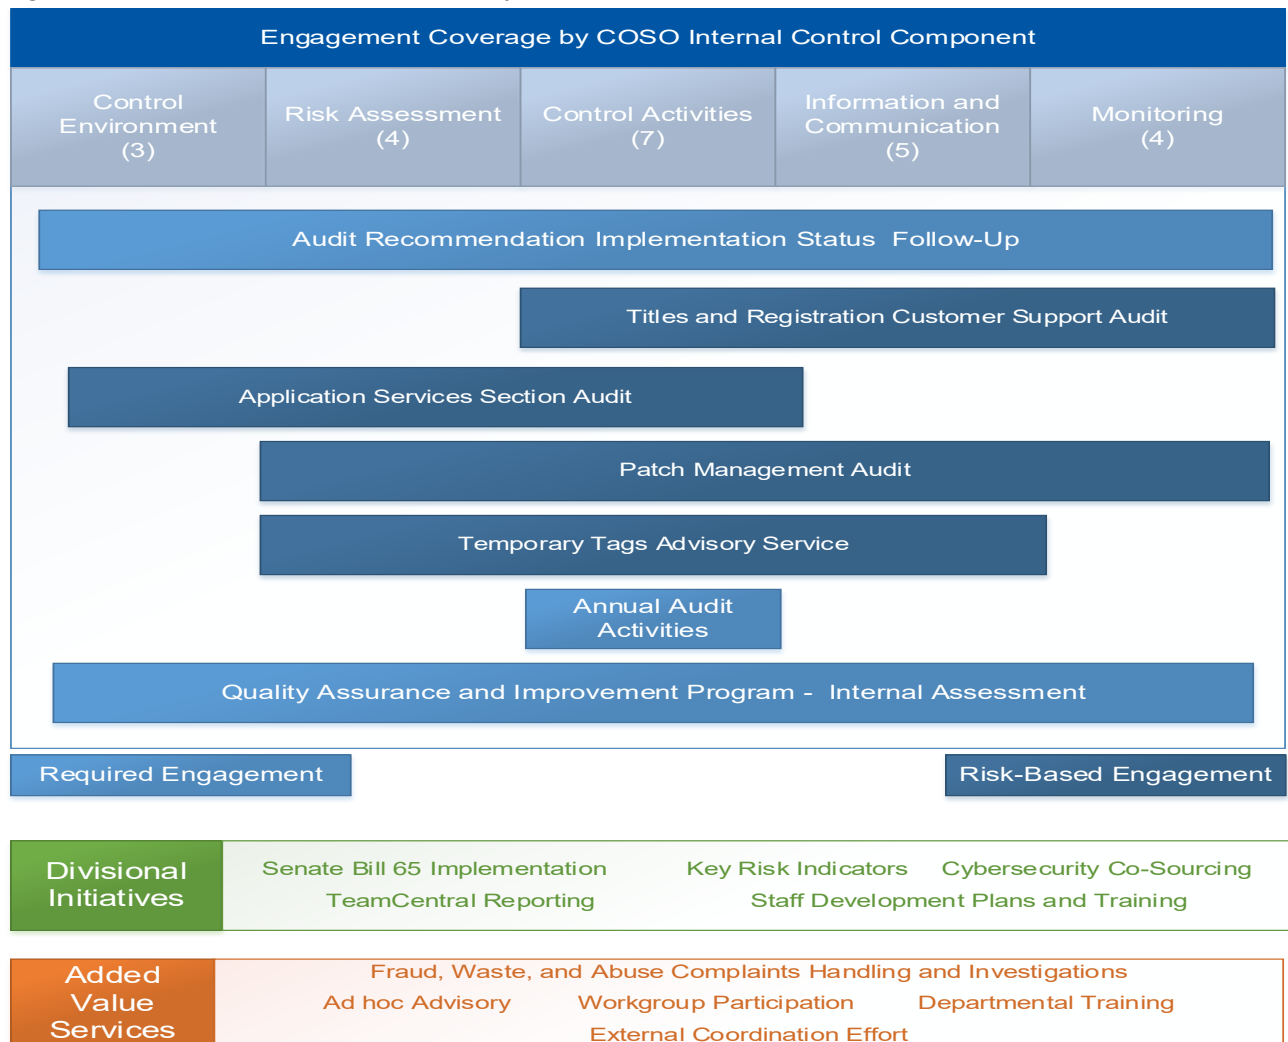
Engagement Coverage by COSO Internal Control Component

| Control Environment (3) | Risk Assessment (4) | Control Activities (7) | Information and Communication (5) | Monitoring (4) |
|---|---|---|---|---|

Audit Recommendation Implementation Status Follow-Up

Titles and Registration Customer Support Audit

Application Services Section Audit

Patch Management Audit

Temporary Tags Advisory Service

Annual Audit Activities

Quality Assurance and Improvement Program - Internal Assessment

Required Engagement

Risk-Based Engagement

Divisional Initiatives

Senate Bill 65 Implementation Key Risk Indicators Cybersecurity Co-Sourcing

TeamCentral Reporting Staff Development Plans and Training

Added Value Services

Fraud, Waste, and Abuse Complaints Handling and Investigations

Ad hoc Advisory Workgroup Participation Departmental Training

External Coordination Effort